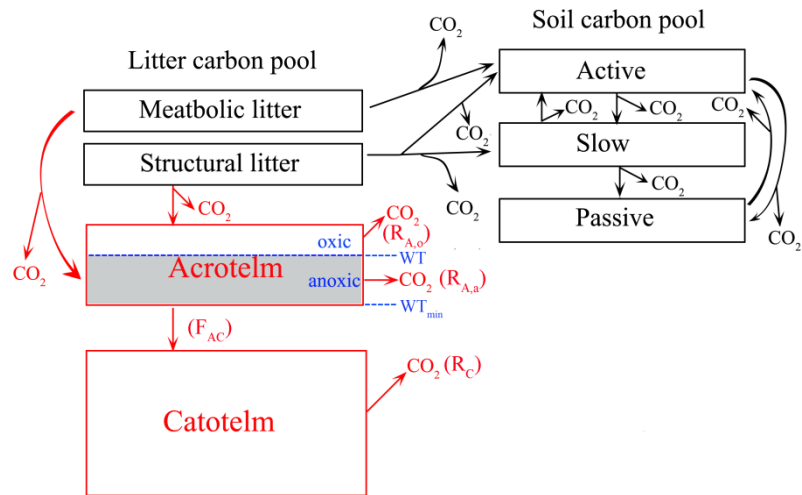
Litter carbon pool

Soil carbon pool

$CO_2$

Meatbolic litter

Active

$CO_2$ $CO_2$

$CO_2$

$CO_2$

Structural litter

Slow

$CO_2$

$CO_2$

Passive

$CO_2$

$CO_2$

$CO_2$ $(R_{A,o})$

oxic

WT

$CO_2$

Acrotelm

anoxic

$CO_2$ $(R_{A,a})$

$WT_{min}$

$(F_{AC})$

$CO_2$ $(R_C)$

Catotelm